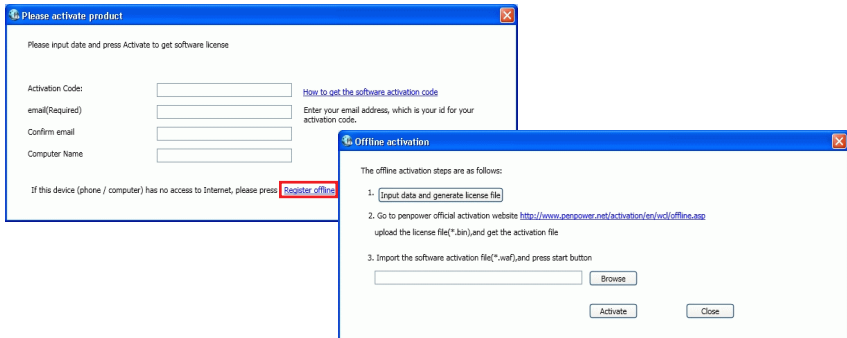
Please activate product

Please input date and press Activate to get software license

Activation Code:

How to get the software activation code

email(Required)

Enter your email address, which is your id for your activation code.

Confirm email

Computer Name

If this device (phone / computer) has no access to Internet, please press Register offline

Offline activation

The offline activation steps are as follows:

1. Input data and generate license file

2. Go to penpower official activation website http://www.penpower.net/activation/en/wcl/offline.asp upload the license file(*.bin),and get the activation file

3. Import the software activation file(*.waf),and press start button

Browse

Activate

Close